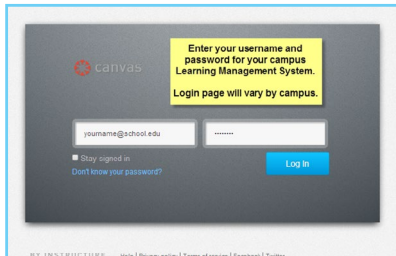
canvas

Enter your username and password for your campus Learning Management System.

Login page will vary by campus.

yourname@school.edu

--------

Stay signed in

Don't know your password?

Log In

BY INSTRUCTURE Help | Privacy policy | Terms of service | Facebook | Twitter